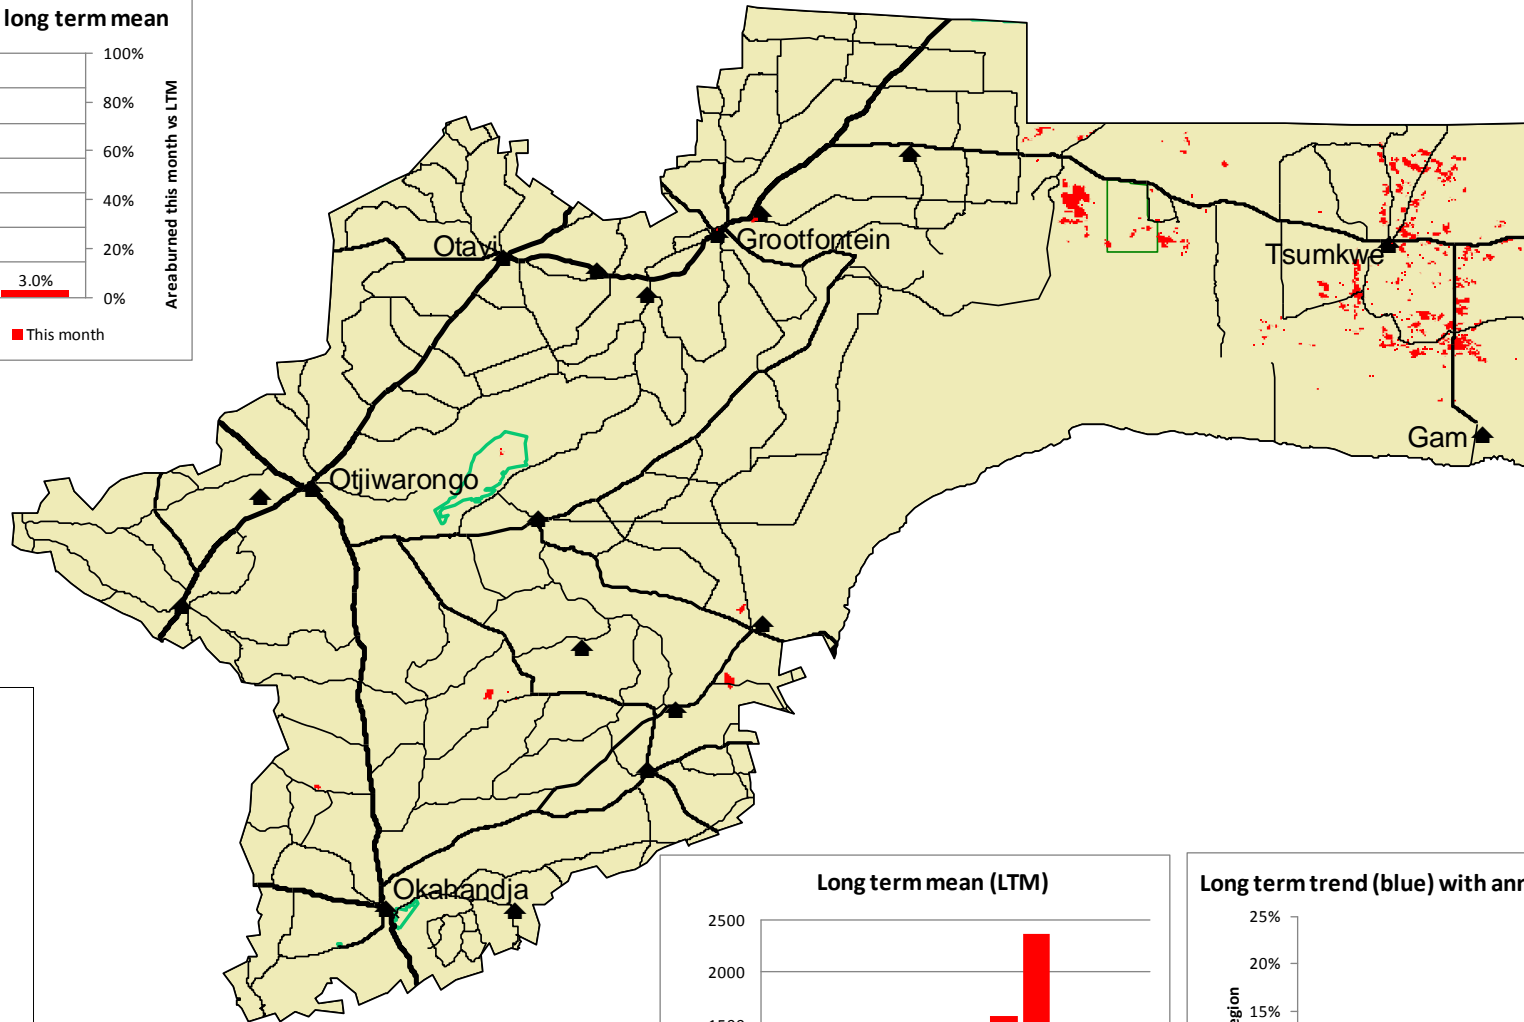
long term mean

100%
80%
60%
40%
20%
0%

3.0%

Areaburned this month vs LTM

This month

Otavi
Grootfontein
Tsumkwe
Gam
Otjiwarongo
Okahandja

Long term mean (LTM)
2500
2000

Long term trend (blue) with ann
25%
20%
15%
egion